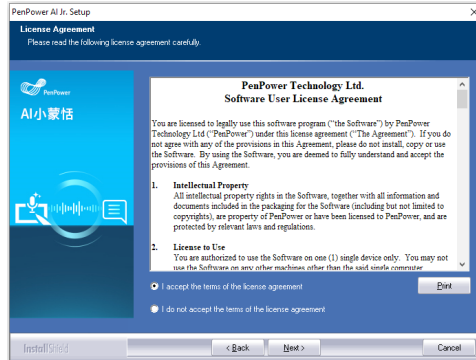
PenPower AI Jr. Setup

License Agreement
Please read the following license agreement carefully.

PenPower
AI小蒙恬

PenPower Technology Ltd.
Software User License Agreement

You are licensed to legally use this software program ("the Software") by PenPower Technology Ltd ("PenPower") under this license agreement ("The Agreement"). If you do not agree with any of the provisions in this Agreement, please do not install, copy or use the Software. By using the Software, you are deemed to fully understand and accept the provisions of this Agreement.

1. Intellectual Property
All intellectual property rights in the Software, together with all information and documents included in the packaging for the Software (including but not limited to copyrights), are property of PenPower or have been licensed to PenPower, and are protected by relevant laws and regulations.

2. License to Use
You are authorized to use the Software on one (1) single device only. You may not use the Software on any other machines other than the said single computer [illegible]

I accept the terms of the license agreement

Print

I do not accept the terms of the license agreement

InstallShield

< Back

Next >

Cancel